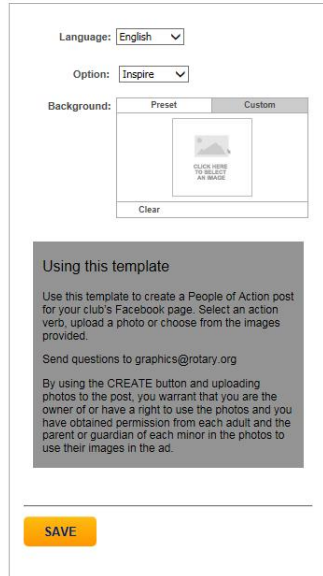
Language: English

Option: Inspire

Background: Preset Custom

CLICK HERE TO SELECT AN IMAGE

Clear

Using this template

Use this template to create a People of Action post for your club's Facebook page. Select an action verb, upload a photo or choose from the images provided.

Send questions to graphics@rotary.org

By using the CREATE button and uploading photos to the post, you warrant that you are the owner of or have a right to use the photos and you have obtained permission from each adult and the parent or guardian of each minor in the photos to use their images in the ad.

SAVE